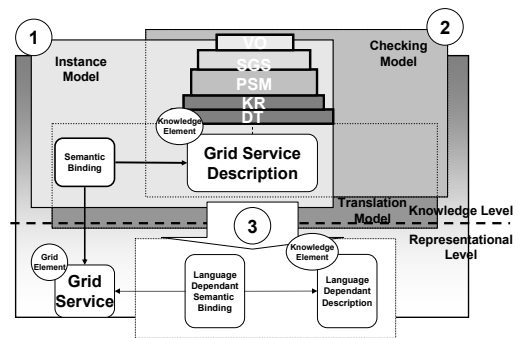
1

Instance Model

2

Checking Model

VO
SGS
PSM
KR
DT

Knowledge Element

Semantic Binding

Grid Service Description

Translation Model

Knowledge Level

3

Representational Level

Grid Element

Knowledge Element

Grid Service

Language Dependant Semantic Binding

Language Dependant Description